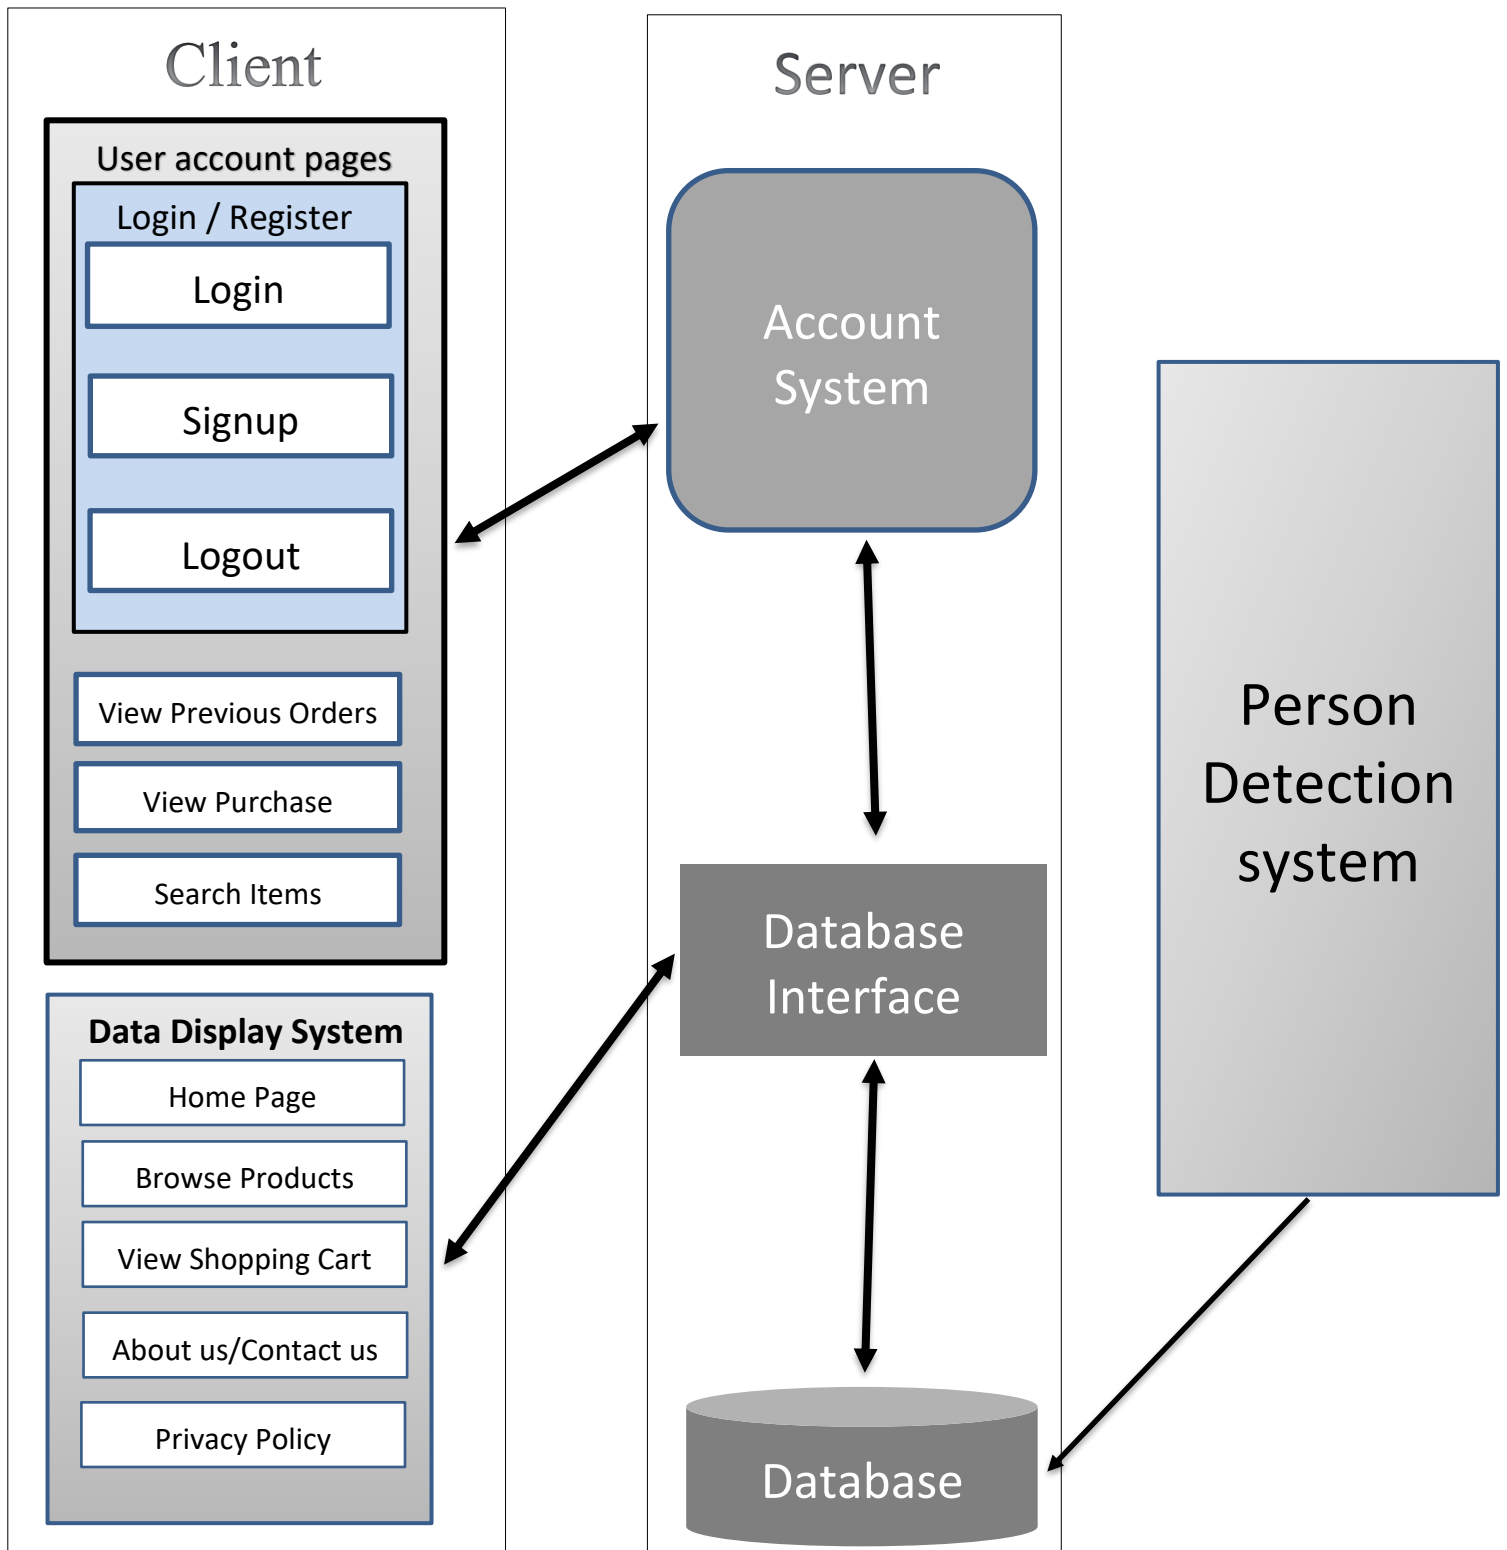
Client

User account pages

Login / Register

Login

Signup

Logout

View Previous Orders

View Purchase

Search Items

Data Display System

Home Page

Browse Products

View Shopping Cart

About us/Contact us

Privacy Policy

Server

Account System

Database Interface

Database

Person Detection system